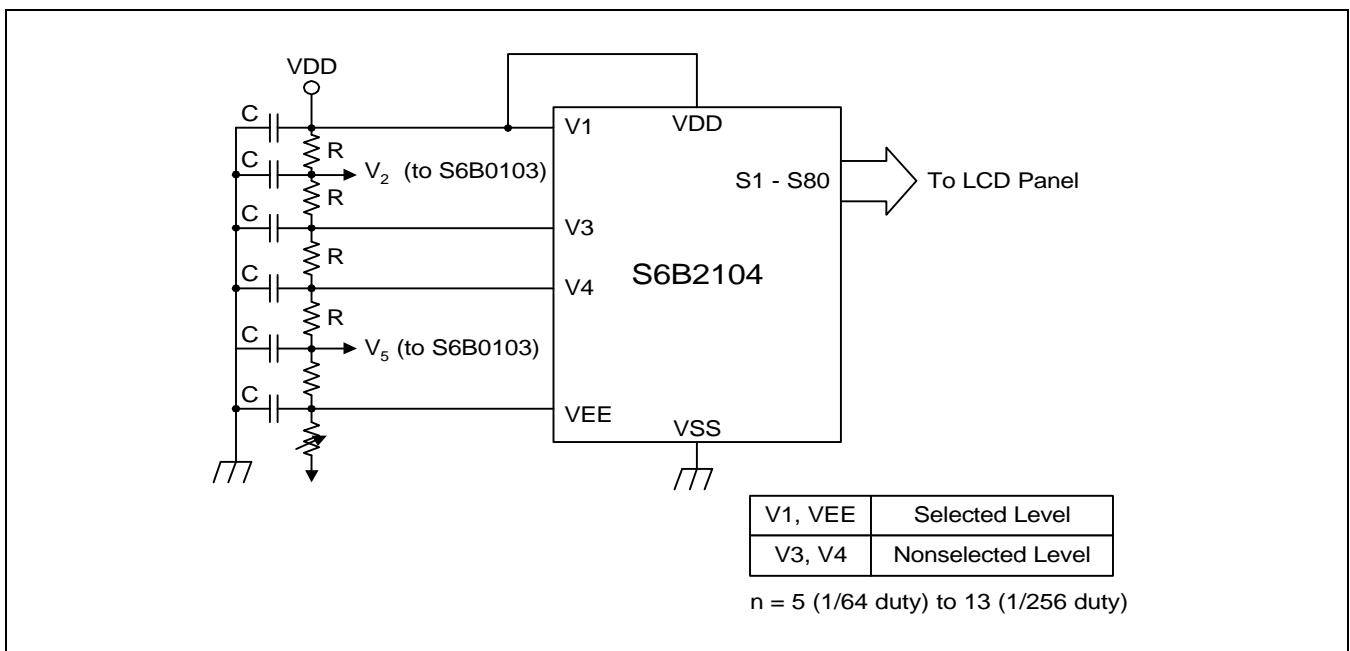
VDD

C
C
C
C
C
C

R
R
R
R

$V_2$ (to S6B0103)
$V_5$ (to S6B0103)

V1
VDD
S1 - S80
To LCD Panel
V3
V4
S6B2104
VEE
VSS

| V1, VEE | Selected Level |
|---|---|
| V3, V4 | Nonselected Level |

n = 5 (1/64 duty) to 13 (1/256 duty)